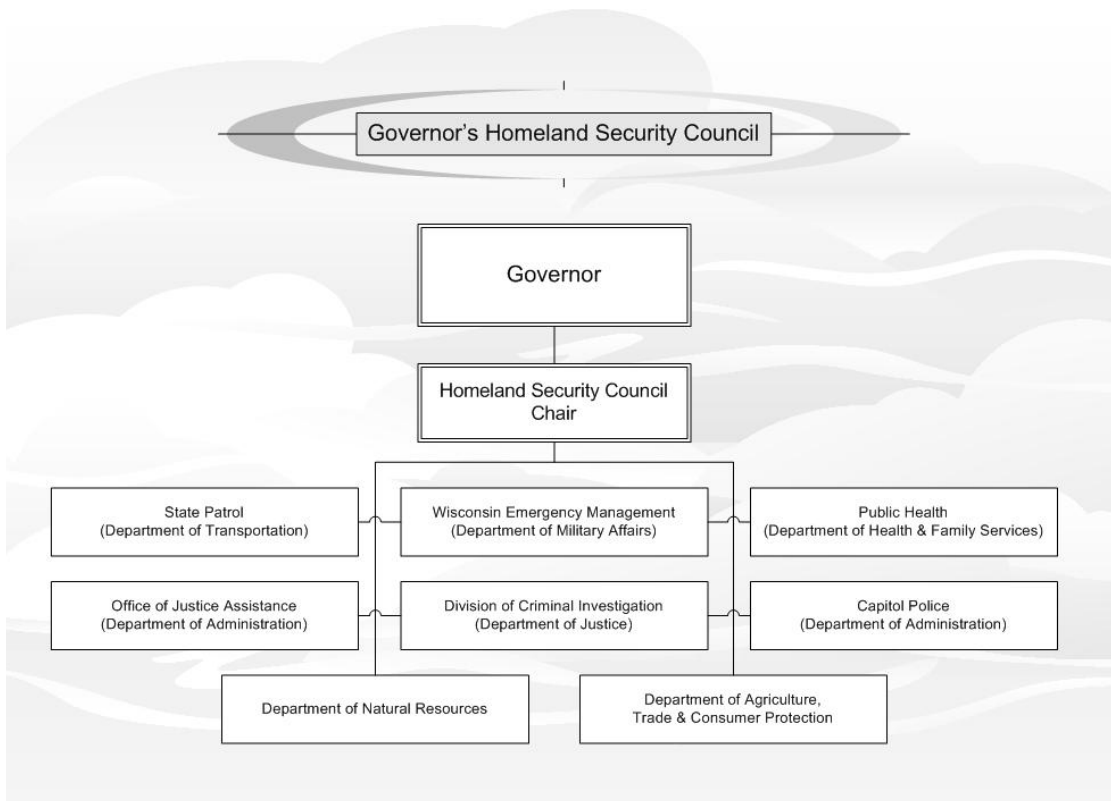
Governor's Homeland Security Council

Governor

Homeland Security Council Chair

State Patrol (Department of Transportation)

Wisconsin Emergency Management (Department of Military Affairs)

Public Health (Department of Health & Family Services)

Office of Justice Assistance (Department of Administration)

Division of Criminal Investigation (Department of Justice)

Capitol Police (Department of Administration)

Department of Natural Resources

Department of Agriculture, Trade & Consumer Protection